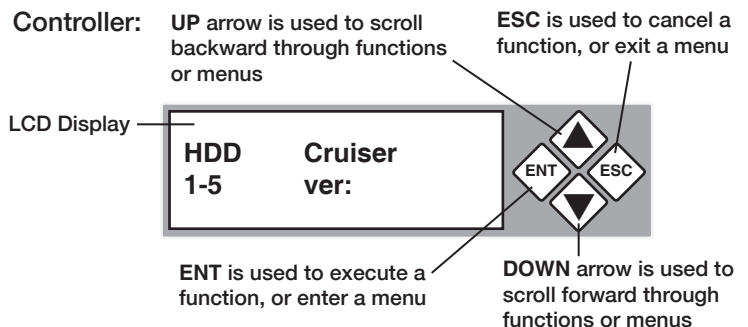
Controller:

UP arrow is used to scroll backward through functions or menus

ESC is used to cancel a function, or exit a menu

LCD Display

HDD Cruiser
1-5 ver:

ENT

ESC

ENT is used to execute a function, or enter a menu

DOWN arrow is used to scroll forward through functions or menus